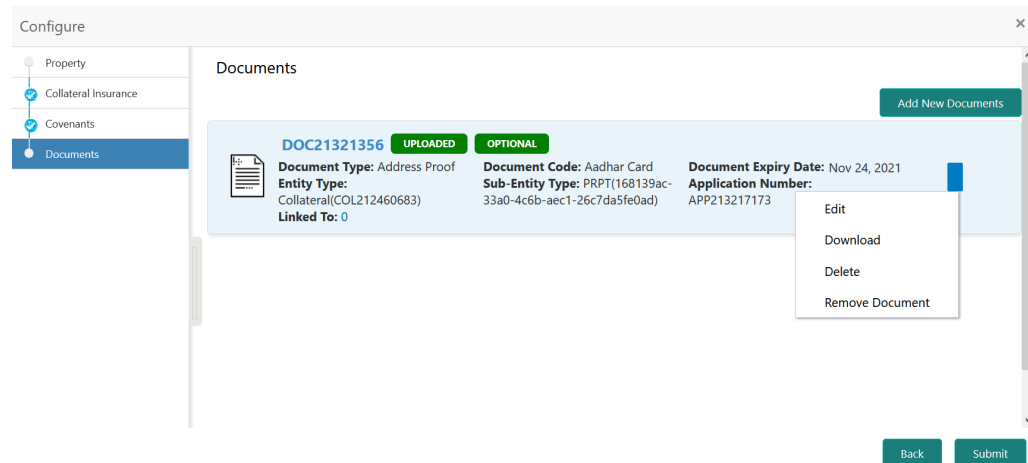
Configure

×

Property

Collateral Insurance

Covenants

Documents

Documents

Add New Documents

DOC21321356 UPLOADED OPTIONAL

**Document Type:** Address Proof
**Entity Type:** Collateral(COL212460683)
**Linked To:** 0

**Document Code:** Aadhar Card
**Sub-Entity Type:** PRPT(168139ac-33a0-4c6b-aec1-26c7da5fe0ad)

**Document Expiry Date:** Nov 24, 2021
**Application Number:** APP213217173

Edit

Download

Delete

Remove Document

Back

Submit